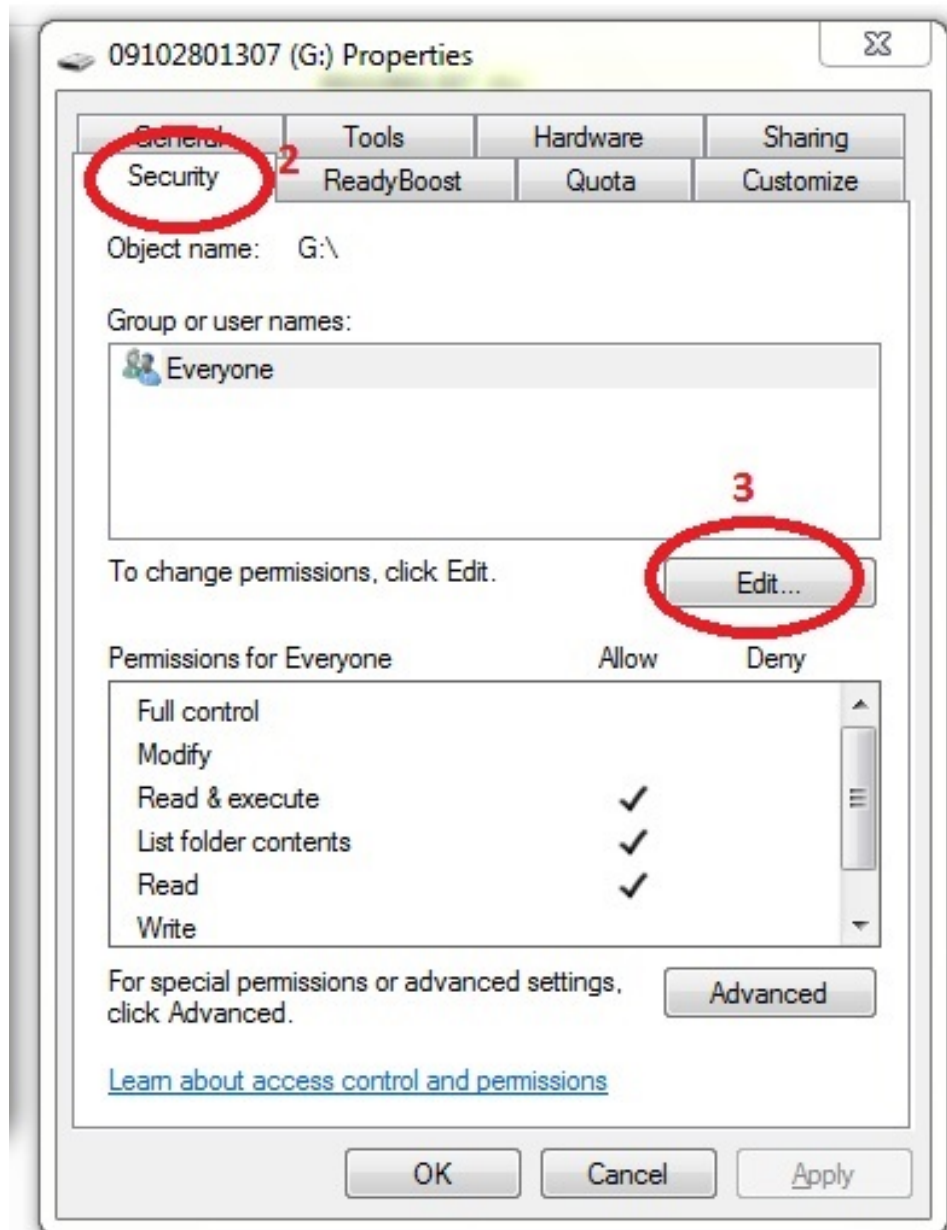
09102801307 (G:) Properties

General
Tools
Hardware
Sharing
Security
2
ReadyBoost
Quota
Customize

Object name: G:\

Group or user names:

Everyone

3

To change permissions, click Edit.

Edit...

Permissions for Everyone
Allow
Deny

| Permissions for Everyone | Allow | Deny |
|---|---|---|
| Full control | | |
| Modify | | |
| Read & execute | ✓ | |
| List folder contents | ✓ | |
| Read | ✓ | |
| Write | | |

For special permissions or advanced settings, click Advanced.

Advanced

Learn about access control and permissions

OK
Cancel
Apply